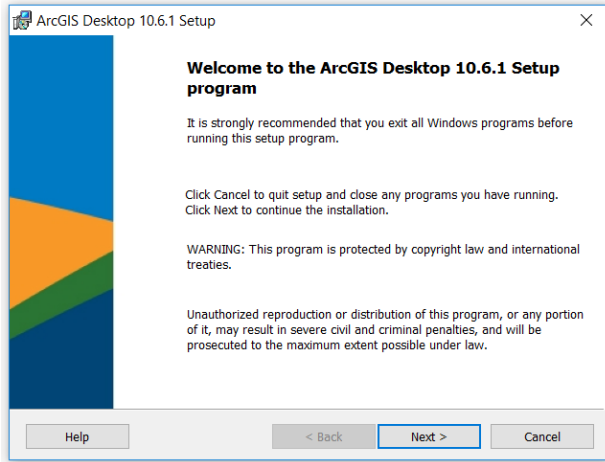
ArcGIS Desktop 10.6.1 Setup

Welcome to the ArcGIS Desktop 10.6.1 Setup program

It is strongly recommended that you exit all Windows programs before running this setup program.

Click Cancel to quit setup and close any programs you have running. Click Next to continue the installation.

WARNING: This program is protected by copyright law and international treaties.

Unauthorized reproduction or distribution of this program, or any portion of it, may result in severe civil and criminal penalties, and will be prosecuted to the maximum extent possible under law.

Help

< Back

Next >

Cancel